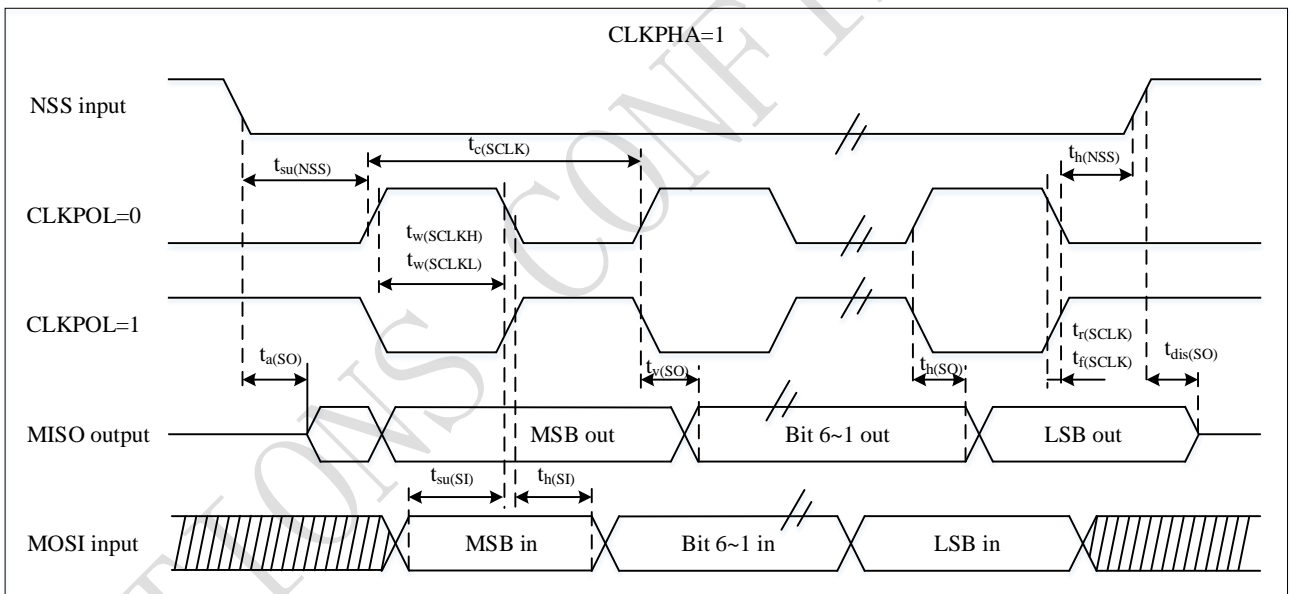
CLKPHA=1

NSS input

$t_{su(NSS)}$

$t_{c(SCLK)}$

$t_{h(NSS)}$

CLKPOL=0

$t_{w(SCLKH)}$

$t_{w(SCLKL)}$

CLKPOL=1

$t_{r(SCLK)}$

$t_{f(SCLK)}$

$t_{a(SO)}$

$t_{v(SO)}$

$t_{h(SO)}$

$t_{dis(SO)}$

MISO output

MSB out

Bit 6~1 out

LSB out

$t_{su(SI)}$

$t_{h(SI)}$

MOSI input

MSB in

Bit 6~1 in

LSB in